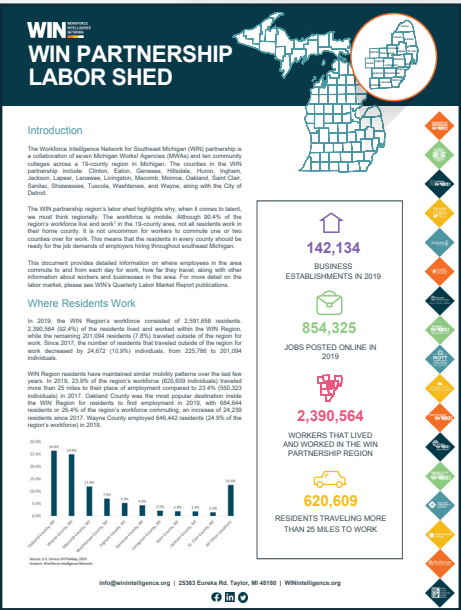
WIN WORKFORCE INTELLIGENCE NETWORK

WIN PARTNERSHIP LABOR SHED

Introduction

The Workforce Intelligence Network for Southeast Michigan (WIN) partnership is a collaboration of seven Michigan Works! Agencies (MWAs) and ten community colleges across a 19-county region in Michigan. The counties in the WIN partnership include: Clinton, Eaton, Genesee, Hillsdale, Huron, Ingham, Jackson, Lapeer, Lenawee, Livingston, Macomb, Monroe, Oakland, Saint Clair, Sanilac, Shiawassee, Tuscola, Washtenaw, and Wayne, along with the City of Detroit.

The WIN partnership region's labor shed highlights why, when it comes to talent, we must think regionally: The workforce is mobile. Although 90.4% of the region's workforce live and work in the 19-county area, not all residents work in their home county. It is not uncommon for workers to commute one or two counties over for work. This means that the residents in every county should be ready for the job demands of employers hiring throughout southeast Michigan.

This document provides detailed information on where employees in the area commute to and from each day for work, how far they travel, along with other information about workers and businesses in the area. For more detail on the labor market, please see WIN's Quarterly Labor Market Report publications.

Where Residents Work

In 2019, the WIN Region's workforce consisted of 2,591,658 residents. 2,390,564 (92.4%) of the residents lived and worked within the WIN Region, while the remaining 201,094 residents (7.8%) traveled outside of the region for work. Since 2017, the number of residents that traveled outside of the region for work decreased by 24,672 (10.9%) individuals, from 225,766 to 201,094 individuals.

WIN Region residents have maintained similar mobility patterns over the last few years. In 2019, 23.9% of the region's workforce (620,609 individuals) traveled more than 25 miles to their place of employment compared to 23.4% (550,323 individuals) in 2017. Oakland County was the most popular destination inside the WIN Region for residents to find employment in 2019, with 684,644 residents or 26.4% of the region's workforce commuting, an increase of 24,239 residents since 2017. Wayne County employed 646,442 residents (24.9% of the region's workforce) in 2019.

30.0%
25.0%
20.0%
15.0%
10.0%
5.0%
0.0%
26.4%
24.9%
11.9%
7.0%
5.3%
4.3%
2.1%
1.8%
1.8%
1.5%
12.5%
Oakland County, MI
Wayne County, MI
Macomb County, MI
Washtenaw County, MI
Ingham County, MI
Genesee County, MI
Livingston County, MI
Saint Clair County, MI
Jackson County, MI
Eaton County, MI
All Other Locations

Source: U.S. Census OnTheMap, 2019
Analysis: Workforce Intelligence Network

142,134
BUSINESS ESTABLISHMENTS IN 2019

854,325
JOBS POSTED ONLINE IN 2019

2,390,564
WORKERS THAT LIVED AND WORKED IN THE WIN PARTNERSHIP REGION

620,609
RESIDENTS TRAVELING MORE THAN 25 MILES TO WORK

info@winintelligence.org | 25363 Eureka Rd. Taylor, MI 48180 | WINintelligence.org